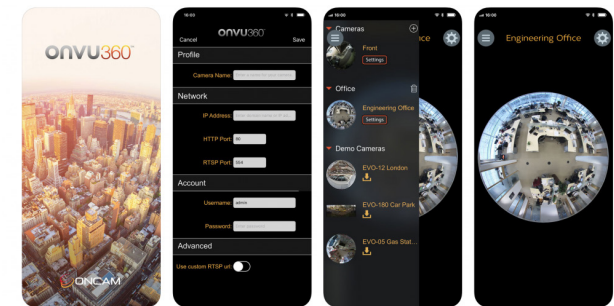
onvu360°

ONCAM

16:03
onvu360
Cancel
Save
Profile
Camera Name:
Enter a name for your camera
Network
IP Address:
Enter domain name or IP add
HTTP Port:
80
RTSP Port:
554
Account
Username:
admin
Password:
Enter password
Advanced
Use custom RTSP url:

10:00
Cameras
Front
Settings
Office
Engineering Office
Settings
Demo Cameras
EVO-12 London
EVO-180 Car Park
EVO-05 Gas Stat...
ffice

10:00
Engineering Office